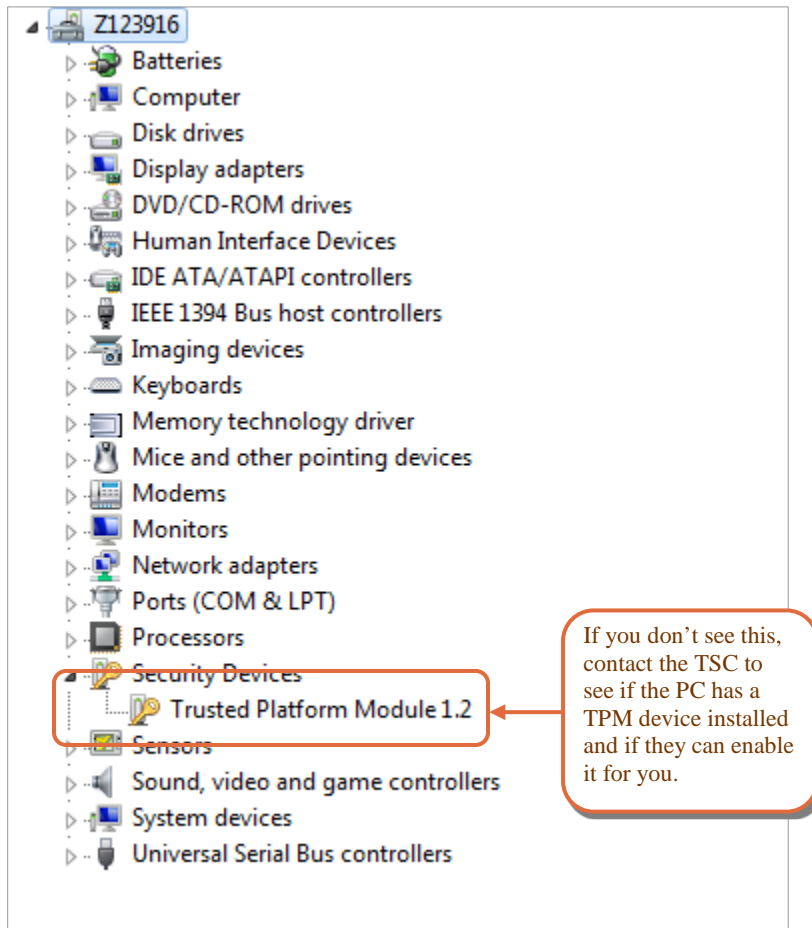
Z123916
Batteries
Computer
Disk drives
Display adapters
DVD/CD-ROM drives
Human Interface Devices
IDE ATA/ATAPI controllers
IEEE 1394 Bus host controllers
Imaging devices
Keyboards
Memory technology driver
Mice and other pointing devices
Modems
Monitors
Network adapters
Ports (COM & LPT)
Processors
Security Devices
Trusted Platform Module 1.2
Sensors
Sound, video and game controllers
System devices
Universal Serial Bus controllers

If you don't see this, contact the TSC to see if the PC has a TPM device installed and if they can enable it for you.